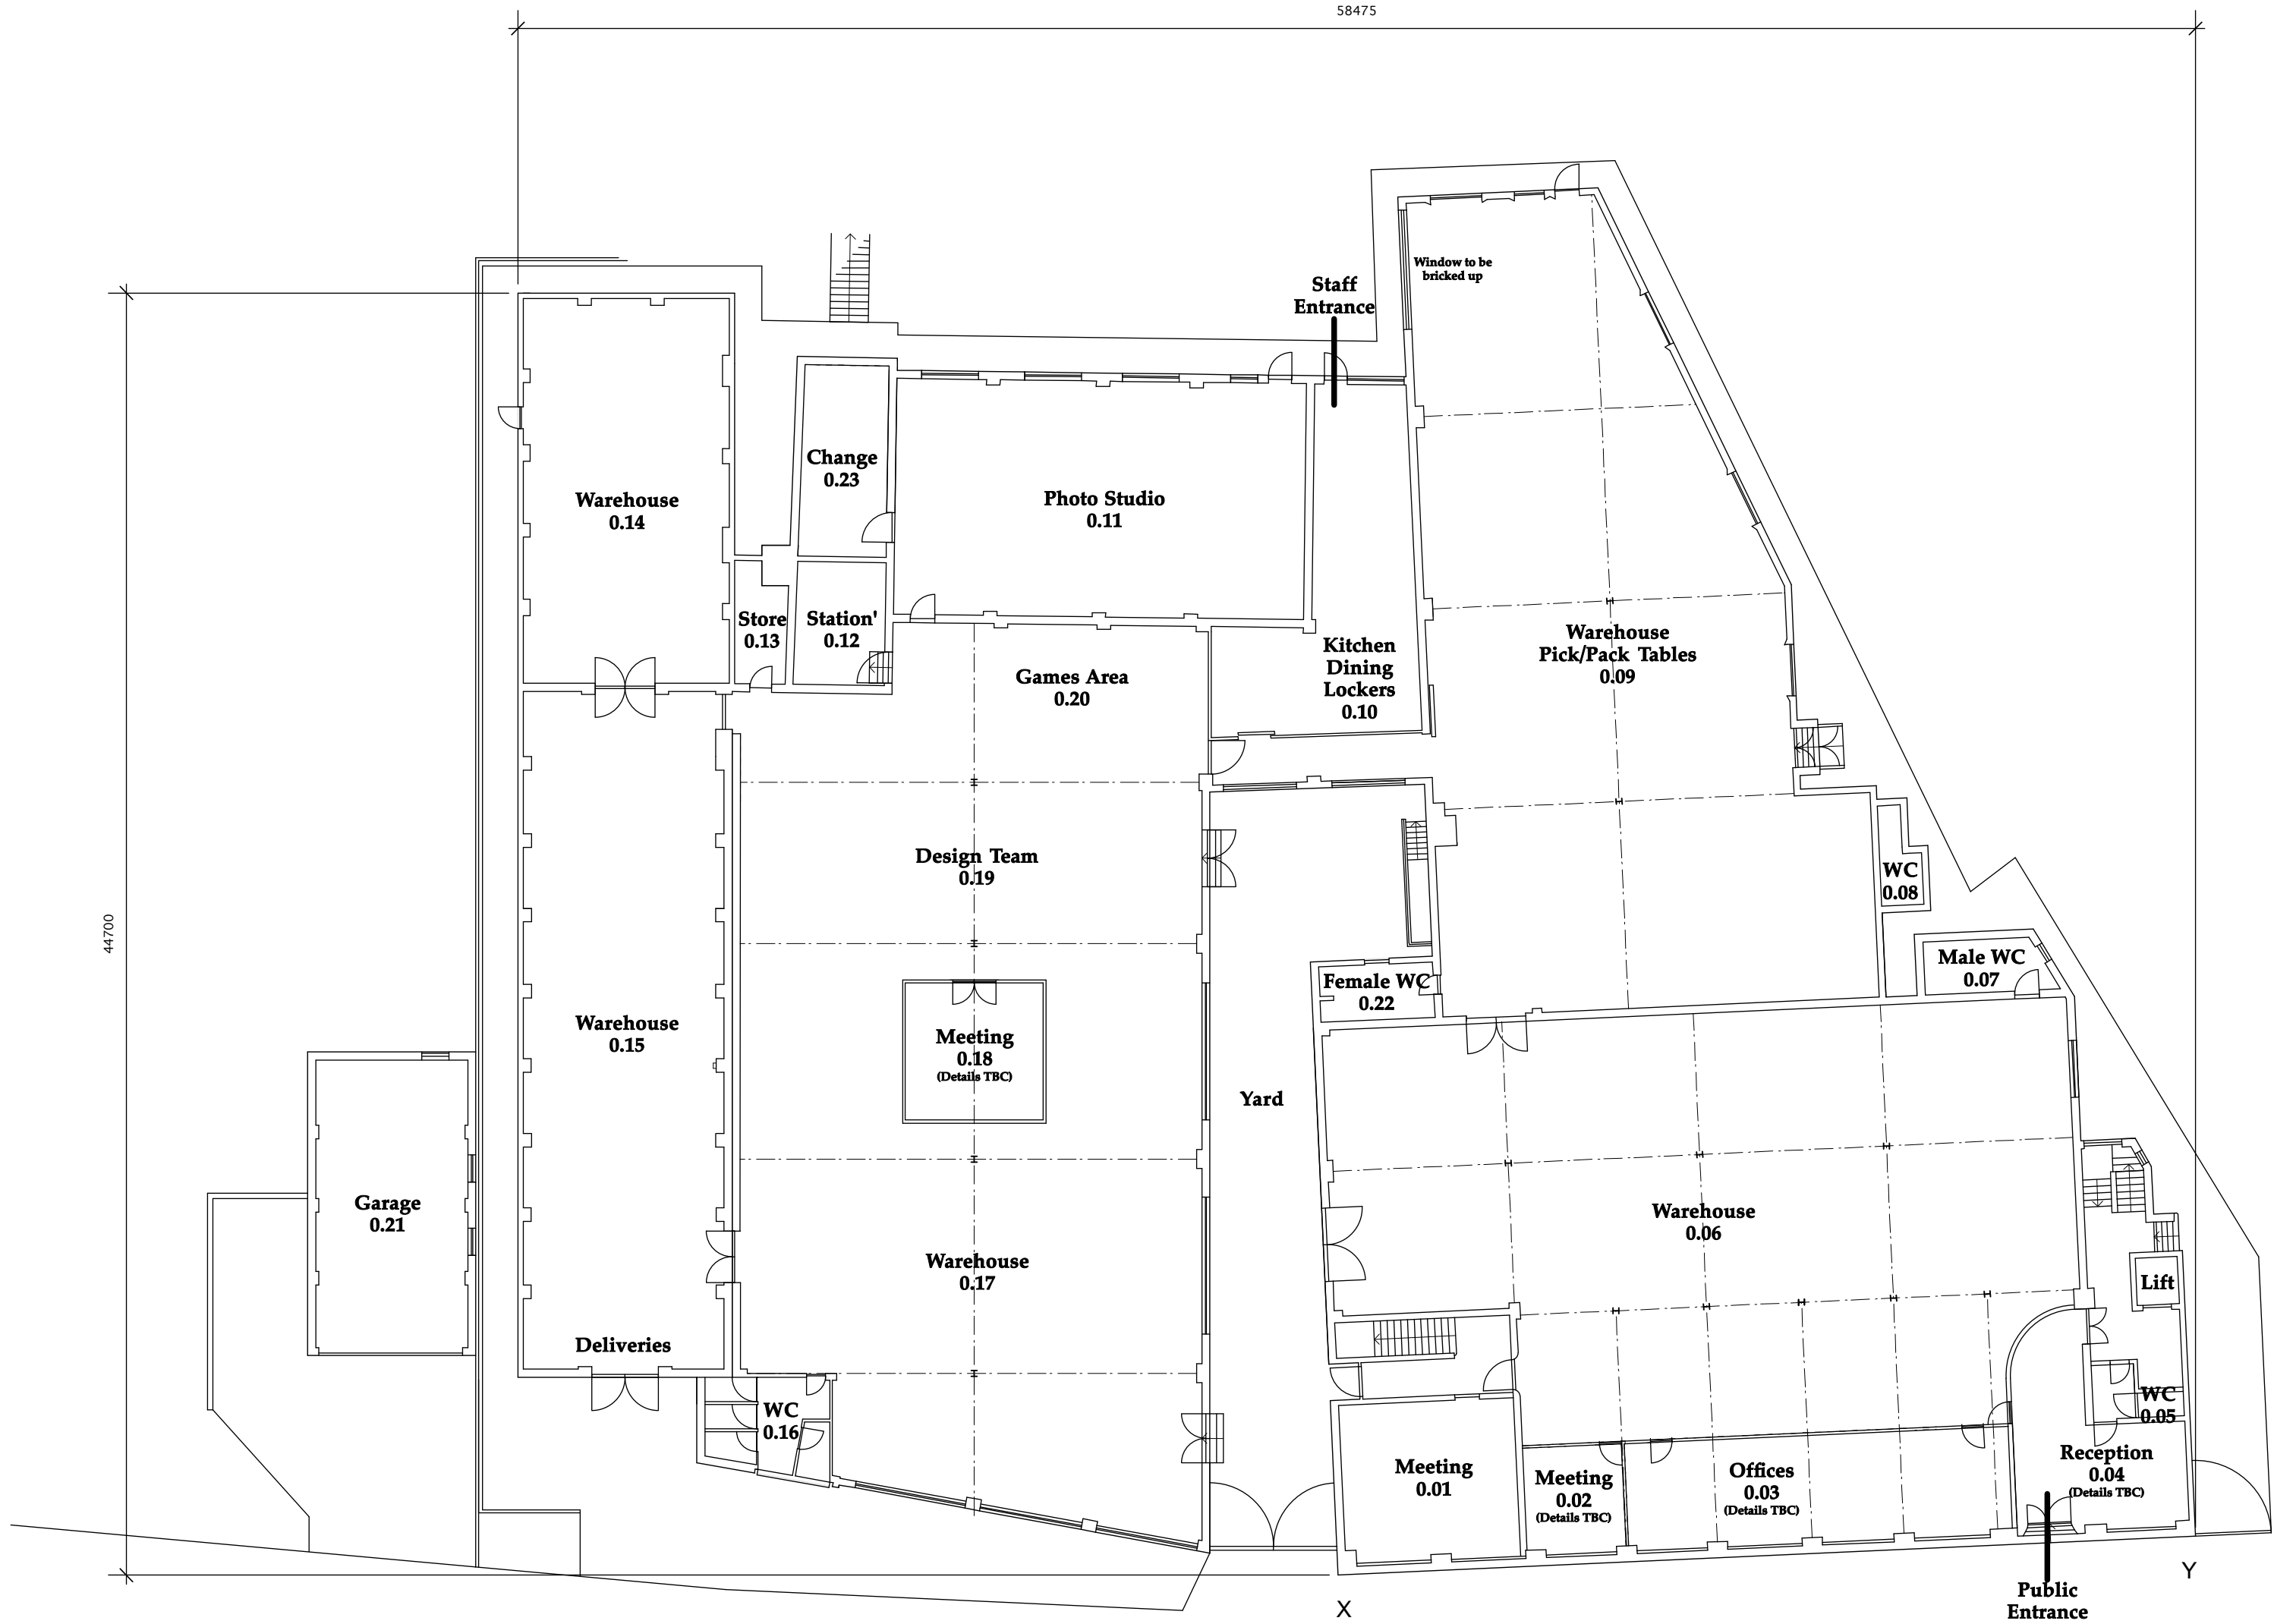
58475

44700

Staff Entrance

Window to be bricked up

Warehouse 0.14

Change 0.23

Photo Studio 0.11

Store 0.13

Station' 0.12

Games Area 0.20

Kitchen Dining Lockers 0.10

Warehouse Pick/Pack Tables 0.09

Design Team 0.19

WC 0.08

Male WC 0.07

Female WC 0.22

Warehouse 0.15

Meeting 0.18 (Details TBC)

Yard

Garage 0.21

Warehouse 0.06

Warehouse 0.17

Lift

Deliveries

WC 0.16

WC 0.05

Reception 0.04 (Details TBC)

Meeting 0.01

Meeting 0.02 (Details TBC)

Offices 0.03 (Details TBC)

X

Y

Public Entrance